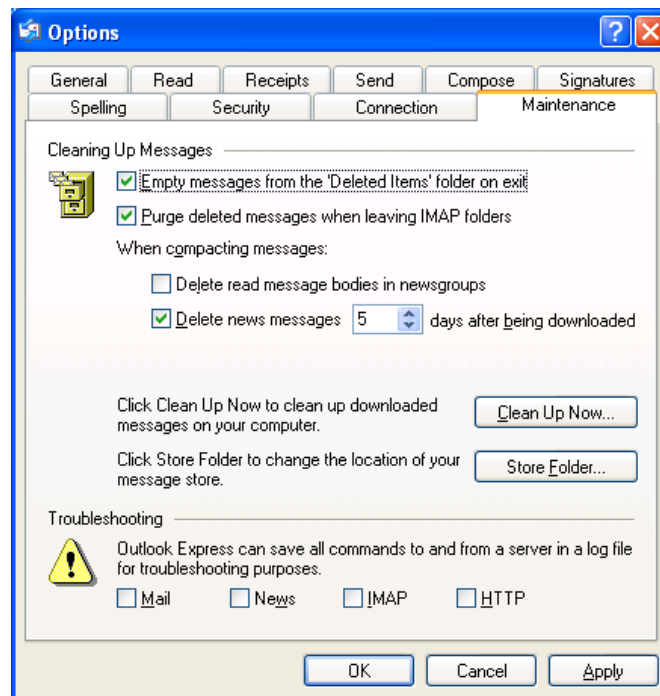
Options

General | Read | Receipts | Send | Compose | Signatures
Spelling | Security | Connection | Maintenance

Cleaning Up Messages

☑ Empty messages from the 'Deleted Items' folder on exit
☑ Purge deleted messages when leaving IMAP folders

When compacting messages:
☐ Delete read message bodies in newsgroups
☑ Delete news messages 5 days after being downloaded

Click Clean Up Now to clean up downloaded messages on your computer.
Clean Up Now...

Click Store Folder to change the location of your message store.
Store Folder...

Troubleshooting

Outlook Express can save all commands to and from a server in a log file for troubleshooting purposes.

☐ Mail ☐ News ☐ IMAP ☐ HTTP

OK | Cancel | Apply